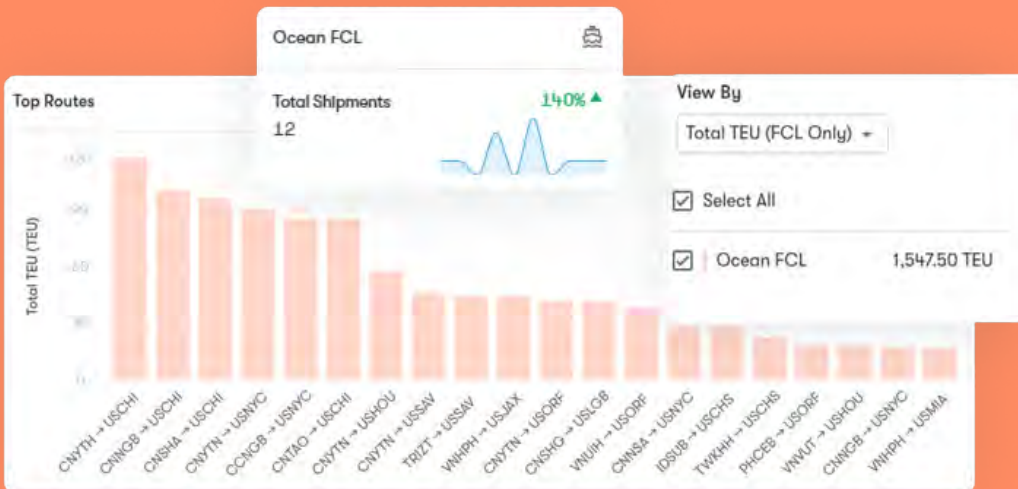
Ocean FCL

Total Shipments
12
140% ▲

Top Routes

Total TEU (TEU)

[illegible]
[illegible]
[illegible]
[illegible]
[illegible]

CNYTH → USCHI
CNNGB → USCHI
CNSHA → USCHI
CNYTN → USNYC
CCNGB → USNYC
CNTAO → USCHI
CNYTN → USHOU
CNYTN → USSAV
TRIZT → USSAV
VNHPH → USJAX
CNYTN → USORF
CNSHG → USLGB
VNUIH → USORF
CNNSA → USNYC
IDSUB → USCHS
TWKHH → USCHS
PHCEB → USORF
VNVUT → USHOU
CNNGB → USNYC
VNHPH → USMIA

View By
Total TEU (FCL Only)

Select All

Ocean FCL 1,547.50 TEU